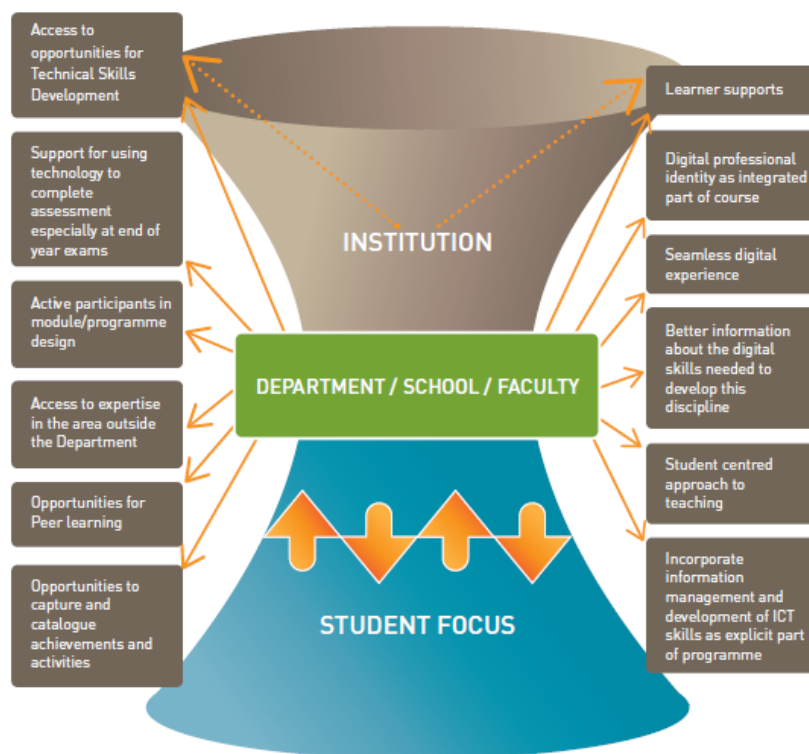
Access to opportunities for Technical Skills Development

Support for using technology to complete assessment especially at end of year exams

Active participants in module/programme design

Access to expertise in the area outside the Department

Opportunities for Peer learning

Opportunities to capture and catalogue achievements and activities

INSTITUTION

DEPARTMENT / SCHOOL / FACULTY

STUDENT FOCUS

Learner supports

Digital professional identity as integrated part of course

Seamless digital experience

Better information about the digital skills needed to develop this discipline

Student centred approach to teaching

Incorporate information management and development of ICT skills as explicit part of programme